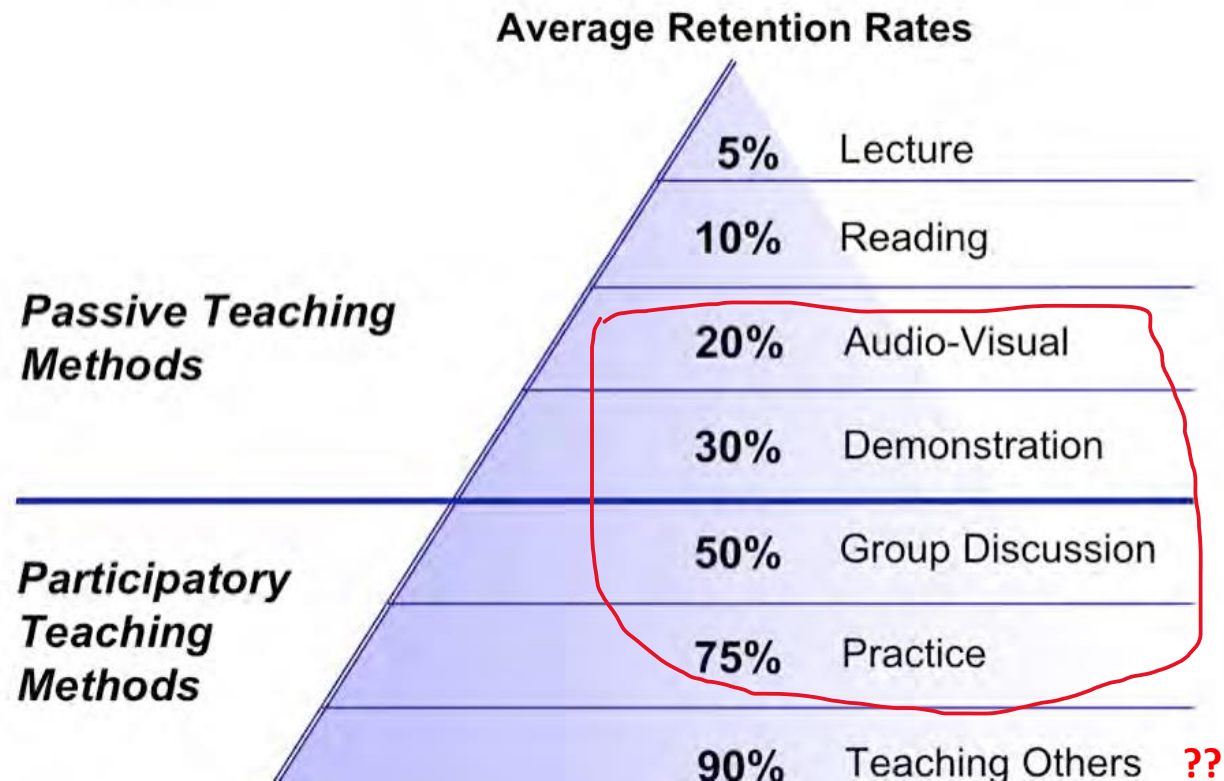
Average Retention Rates

Passive Teaching Methods

Participatory Teaching Methods

| | |
|---|---|
| 5% | Lecture |
| 10% | Reading |
| 20% | Audio-Visual |
| 30% | Demonstration |
| 50% | Group Discussion |
| 75% | Practice |
| 90% | Teaching Others |

??